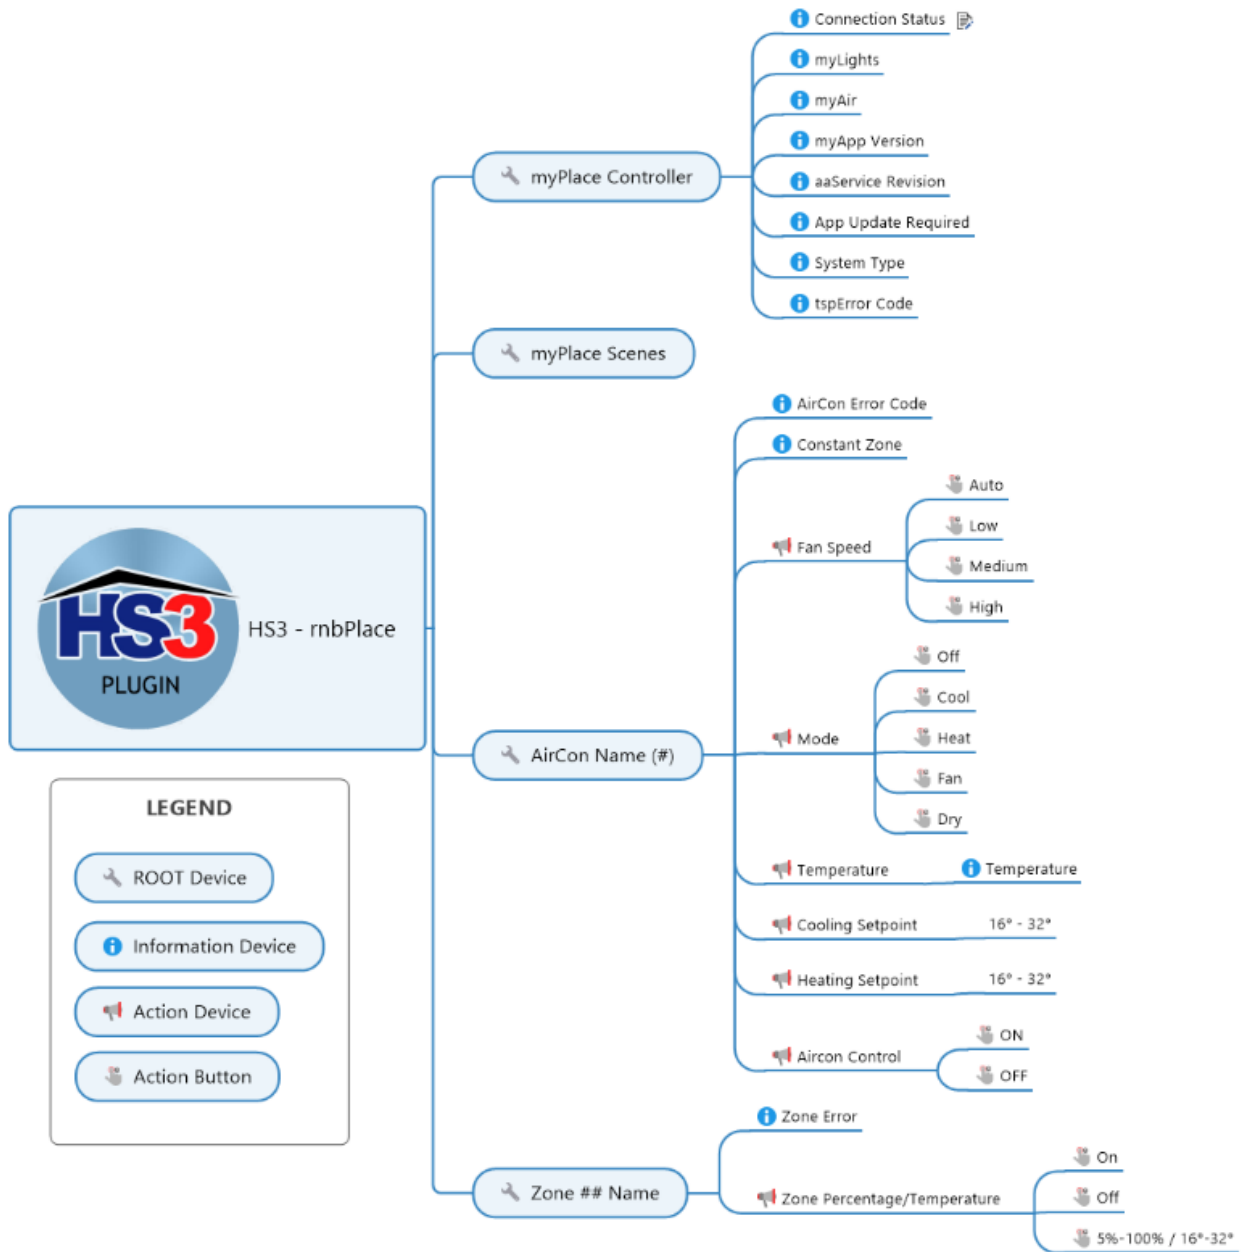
HS3 PLUGIN

HS3 - rnbPlace

LEGEND

ROOT Device

Information Device

Action Device

Action Button

myPlace Controller

Connection Status

myLights

myAir

myApp Version

aaService Revision

App Update Required

System Type

tspError Code

myPlace Scenes

AirCon Name (#)

AirCon Error Code

Constant Zone

Fan Speed

Auto

Low

Medium

High

Mode

Off

Cool

Heat

Fan

Dry

Temperature

Temperature

Cooling Setpoint

16° - 32°

Heating Setpoint

16° - 32°

Aircon Control

ON

OFF

Zone ## Name

Zone Error

Zone Percentage/Temperature

On

Off

5%-100% / 16°-32°